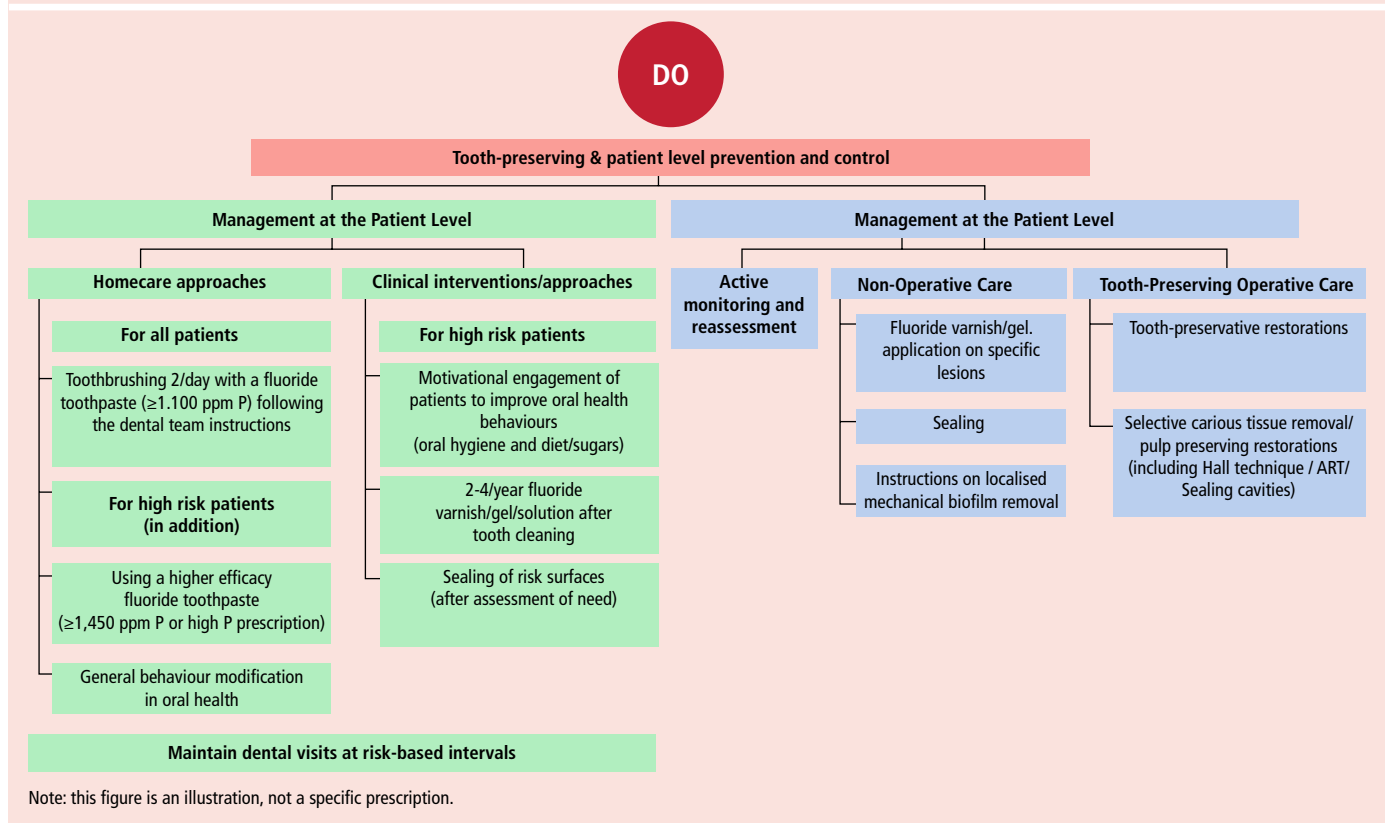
DO

Tooth-preserving & patient level prevention and control

Management at the Patient Level

Homecare approaches

For all patients

Toothbrushing 2/day with a fluoride toothpaste (≥1.100 ppm P) following the dental team instructions

For high risk patients (in addition)

Using a higher efficacy fluoride toothpaste (≥1,450 ppm P or high P prescription)

General behaviour modification in oral health

Clinical interventions/approaches

For high risk patients

Motivational engagement of patients to improve oral health behaviours (oral hygiene and diet/sugars)

2-4/year fluoride varnish/gel/solution after tooth cleaning

Sealing of risk surfaces (after assessment of need)

Maintain dental visits at risk-based intervals

Management at the Patient Level

Active monitoring and reassessment

Non-Operative Care

Fluoride varnish/gel. application on specific lesions

Sealing

Instructions on localised mechanical biofilm removal

Tooth-Preserving Operative Care

Tooth-preservative restorations

Selective carious tissue removal/ pulp preserving restorations (including Hall technique / ART/ Sealing cavities)

Note: this figure is an illustration, not a specific prescription.